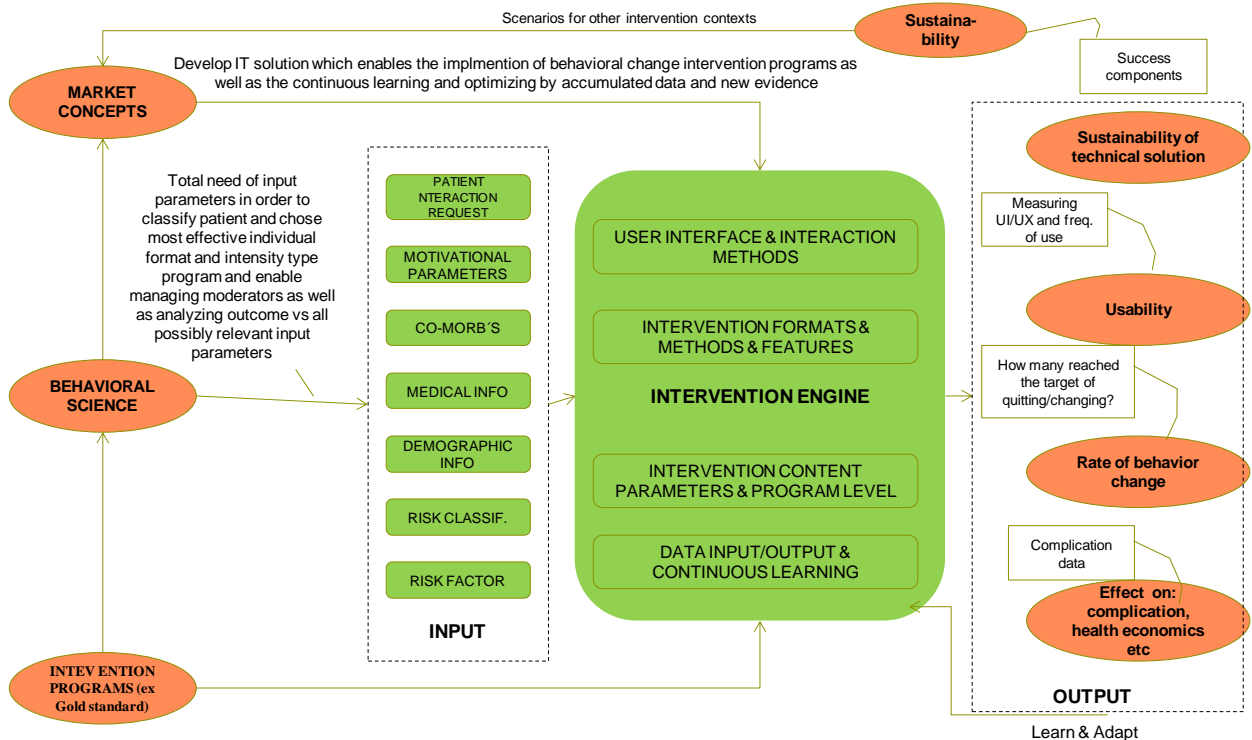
Scenarios for other intervention contexts

Sustainability

Success components

Develop IT solution which enables the implmention of behavioral change intervention programs as well as the continuous learning and optimizing by accumulated data and new evidence

MARKET CONCEPTS

Total need of input parameters in order to classify patient and chose most effective individual format and intensity type program and enable managing moderators as well as analyzing outcome vs all possibly relevant input parameters

PATIENT NTERACTION REQUEST

MOTIVATIONAL PARAMETERS

CO-MORB´S

MEDICAL INFO

DEMOGRAPHIC INFO

RISK CLASSIF.

RISK FACTOR

INPUT

USER INTERFACE & INTERACTION METHODS

INTERVENTION FORMATS & METHODS & FEATURES

INTERVENTION ENGINE

INTERVENTION CONTENT PARAMETERS & PROGRAM LEVEL

DATA INPUT/OUTPUT & CONTINUOUS LEARNING

Sustainability of technical solution

Measuring UI/UX and freq. of use

Usability

How many reached the target of quitting/changing?

Rate of behavior change

Complication data

Effect on: complication, health economics etc

OUTPUT

BEHAVIORAL SCIENCE

INTEV ENTION PROGRAMS (ex Gold standard)

Learn & Adapt